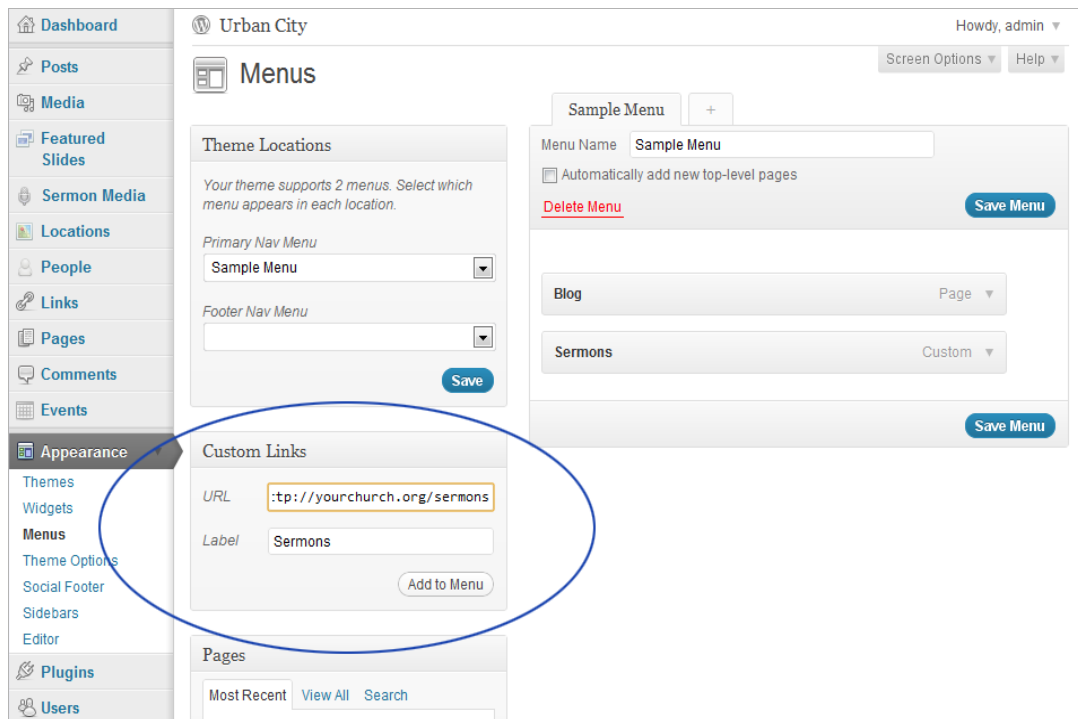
Dashboard
Posts
Media
Featured Slides
Sermon Media
Locations
People
Links
Pages
Comments
Events
Appearance
Themes
Widgets
Menus
Theme Options
Social Footer
Sidebars
Editor
Plugins
Users

Urban City
Howdy, admin ▼
Screen Options ▼ Help ▼

Menus

Theme Locations
Your theme supports 2 menus. Select which menu appears in each location.
Primary Nav Menu
Sample Menu
Footer Nav Menu
Save

Custom Links
URL :tp://yourchurch.org/sermons
Label Sermons
Add to Menu

Pages
Most Recent View All Search

Sample Menu +
Menu Name Sample Menu
Automatically add new top-level pages
Delete Menu
Save Menu

Blog Page ▼
Sermons Custom ▼

Save Menu